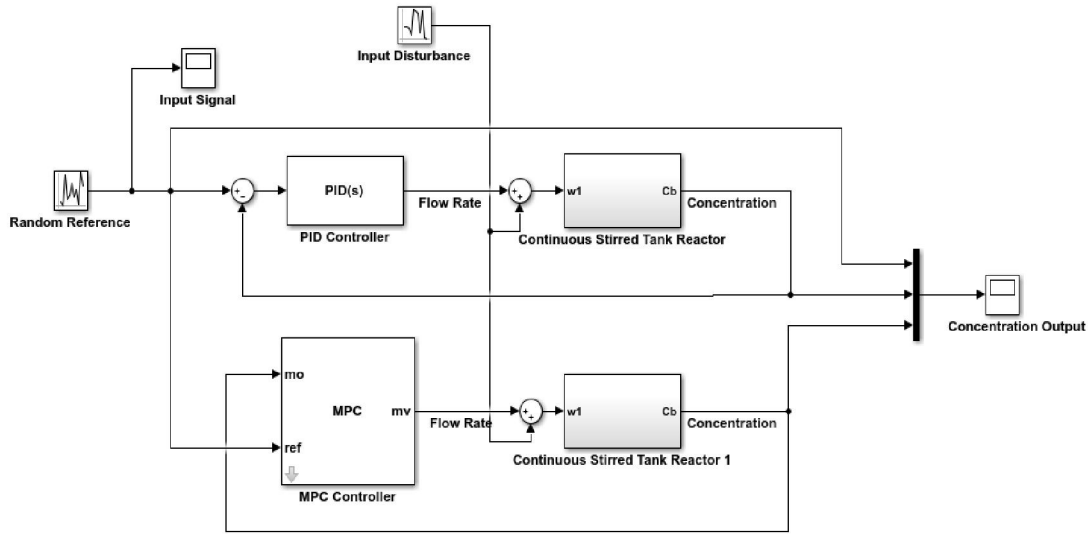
Input Disturbance

Input Signal

Random Reference

PID(s)

PID Controller

Flow Rate

w1

Cb

Concentration

Continuous Stirred Tank Reactor

Concentration Output

mo

MPC

mv

ref

MPC Controller

Flow Rate

w1

Cb

Concentration

Continuous Stirred Tank Reactor 1